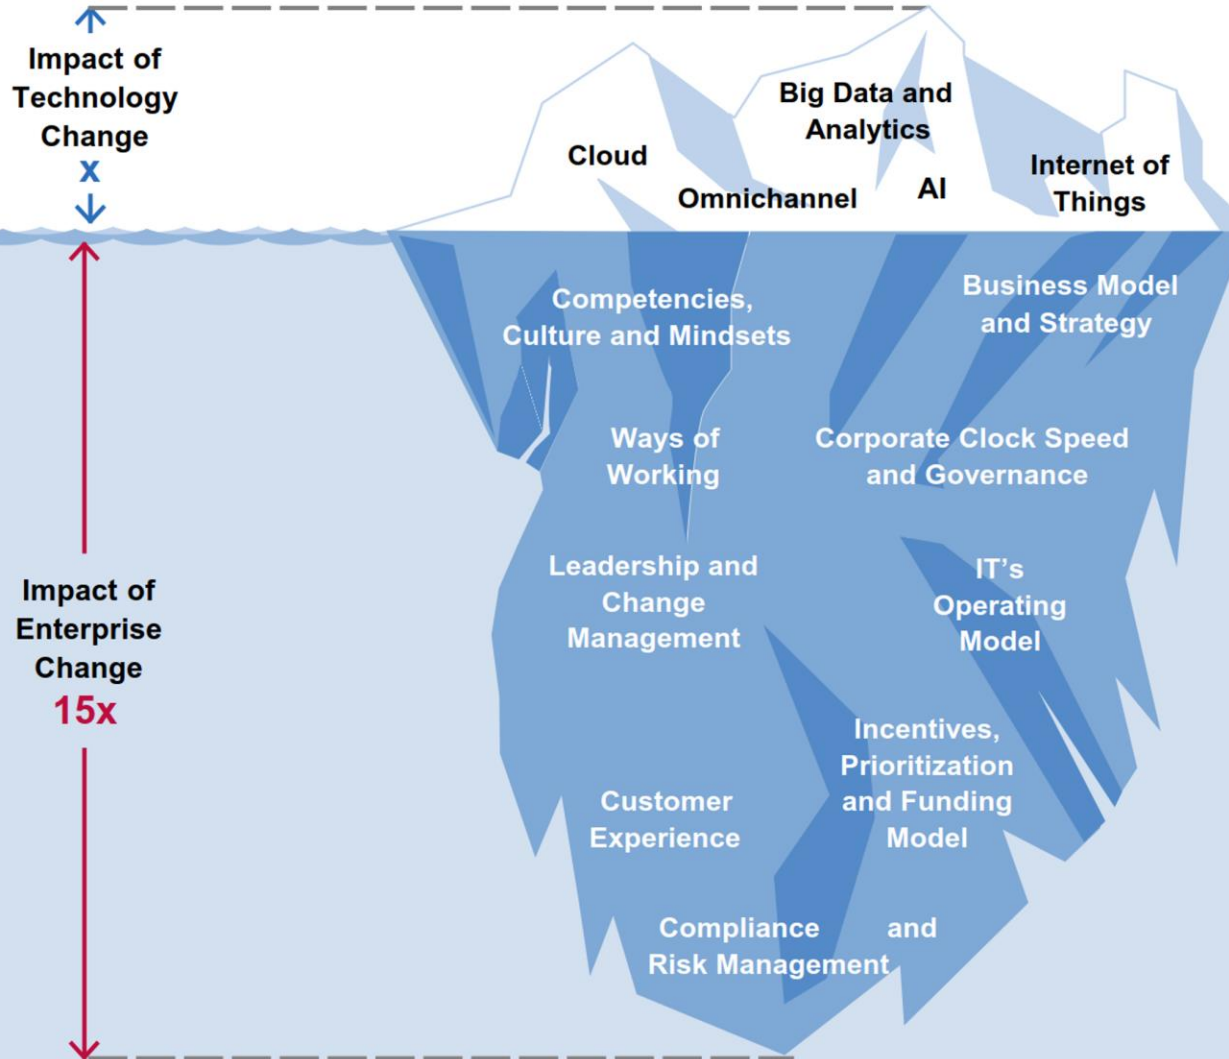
Impact of Technology Change
x

Cloud

Big Data and Analytics

Omnichannel

AI

Internet of Things

Impact of Enterprise Change
15x

Competencies, Culture and Mindsets

Business Model and Strategy

Ways of Working

Corporate Clock Speed and Governance

Leadership and Change Management

IT's Operating Model

Incentives, Prioritization and Funding Model

Customer Experience

Compliance and Risk Management